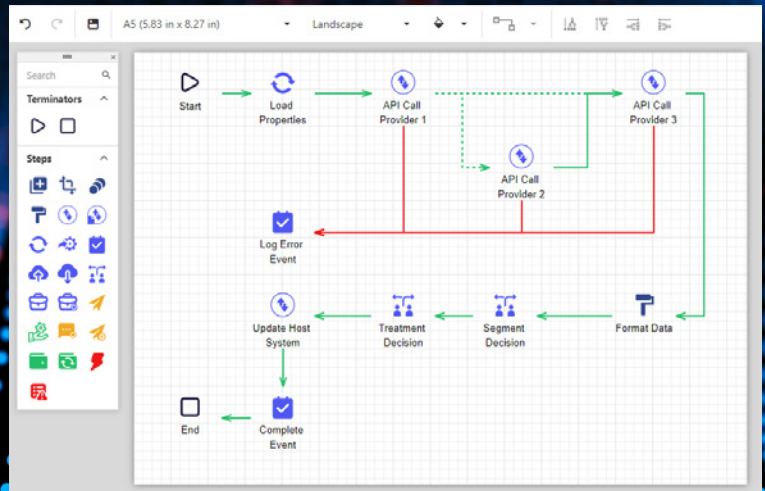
A5 (5.83 in x 8.27 in)
Landscape

Search
Terminators
Steps

Start
Load Properties
API Call Provider 1
API Call Provider 3
API Call Provider 2
Log Error Event
Update Host System
Treatment Decision
Segment Decision
Format Data
End
Complete Event